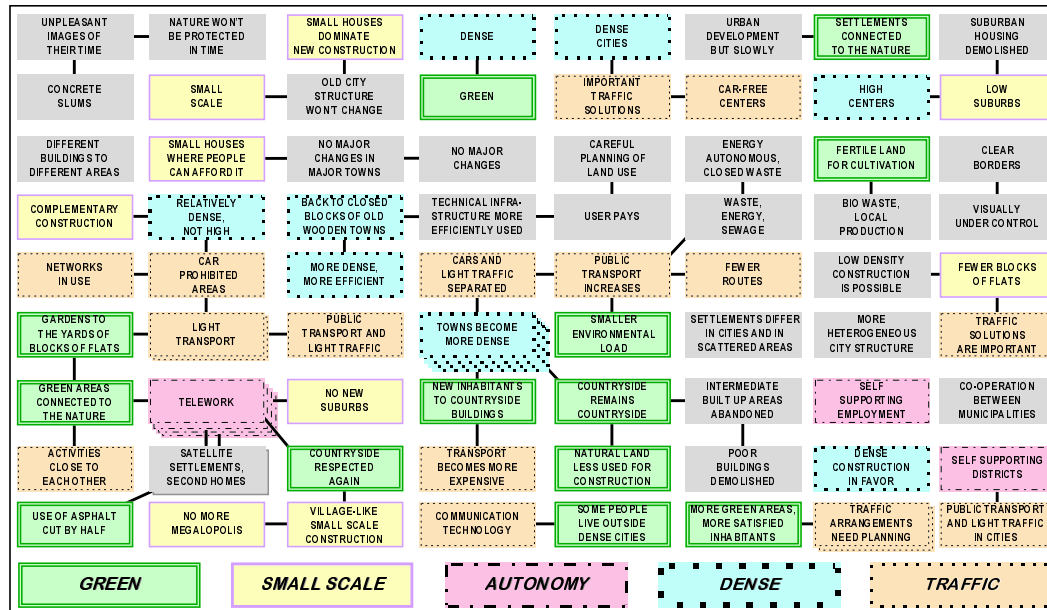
UNPLEASANT IMAGES OF THEIR TIME

NATURE WON'T BE PROTECTED IN TIME

SMALL HOUSES DOMINATE NEW CONSTRUCTION

DENSE

DENSE CITIES

URBAN DEVELOPMENT BUT SLOWLY

SETTLEMENTS CONNECTED TO THE NATURE

SUBURBAN HOUSING DEMOLISHED

CONCRETE SLUMS

SMALL SCALE

OLD CITY STRUCTURE WON'T CHANGE

GREEN

IMPORTANT TRAFFIC SOLUTIONS

CAR-FREE CENTERS

HIGH CENTERS

LOW SUBURBS

DIFFERENT BUILDINGS TO DIFFERENT AREAS

SMALL HOUSES WHERE PEOPLE CAN AFFORD IT

NO MAJOR CHANGES IN MAJOR TOWNS

NO MAJOR CHANGES

CAREFUL PLANNING OF LAND USE

ENERGY AUTONOMOUS, CLOSED WASTE

FERTILE LAND FOR CULTIVATION

CLEAR BORDERS

COMPLEMENTARY CONSTRUCTION

RELATIVELY DENSE, NOT HIGH

BACK TO CLOSED BLOCKS OF OLD WOODEN TOWNS

TECHNICAL INFRASTRUCTURE MORE EFFICIENTLY USED

USER PAYS

WASTE, ENERGY, SEWAGE

BIO WASTE, LOCAL PRODUCTION

VISUALLY UNDER CONTROL

NETWORKS IN USE

CAR PROHIBITED AREAS

MORE DENSE, MORE EFFICIENT

CARS AND LIGHT TRAFFIC SEPARATED

PUBLIC TRANSPORT INCREASES

FEWER ROUTES

LOW DENSITY CONSTRUCTION IS POSSIBLE

FEWER BLOCKS OF FLATS

GARDENS TO THE YARDS OF BLOCKS OF FLATS

LIGHT TRANSPORT

PUBLIC TRANSPORT AND LIGHT TRAFFIC

TOWNS BECOME MORE DENSE

SMALLER ENVIRONMENTAL LOAD

SETTLEMENTS DIFFER IN CITIES AND IN SCATTERED AREAS

MORE HETEROGENEOUS CITY STRUCTURE

TRAFFIC SOLUTIONS ARE IMPORTANT

GREEN AREAS CONNECTED TO THE NATURE

TELEWORK

NO NEW SUBURBS

NEW INHABITANTS TO COUNTRYSIDE BUILDINGS

COUNTRYSIDE REMAINS COUNTRYSIDE

INTERMEDIATE BUILT UP AREAS ABANDONED

SELF SUPPORTING EMPLOYMENT

CO-OPERATION BETWEEN MUNICIPALITIES

ACTIVITIES CLOSE TO EACHOTHER

SATELLITE SETTLEMENTS, SECOND HOMES

COUNTRYSIDE RESPECTED AGAIN

TRANSPORT BECOMES MORE EXPENSIVE

NATURAL LAND LESS USED FOR CONSTRUCTION

POOR BUILDINGS DEMOLISHED

DENSE CONSTRUCTION IN FAVOR

SELF SUPPORTING DISTRICTS

USE OF ASPHALT CUT BY HALF

NO MORE MEGALOPOLIS

VILLAGE-LIKE SMALL SCALE CONSTRUCTION

COMMUNICATION TECHNOLOGY

SOME PEOPLE LIVE OUTSIDE DENSE CITIES

MORE GREEN AREAS, MORE SATISFIED INHABITANTS

TRAFFIC ARRANGEMENTS NEED PLANNING

PUBLIC TRANSPORT AND LIGHT TRAFFIC IN CITIES

GREEN

SMALL SCALE

AUTONOMY

DENSE

TRAFFIC